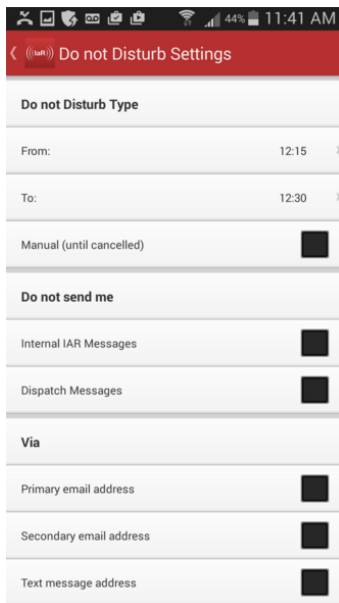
44% 11:41 AM

Do not Disturb Settings

Do not Disturb Type

From: 12:15

To: 12:30

Manual (until cancelled)

Do not send me

Internal IAR Messages

Dispatch Messages

Via

Primary email address

Secondary email address

Text message address